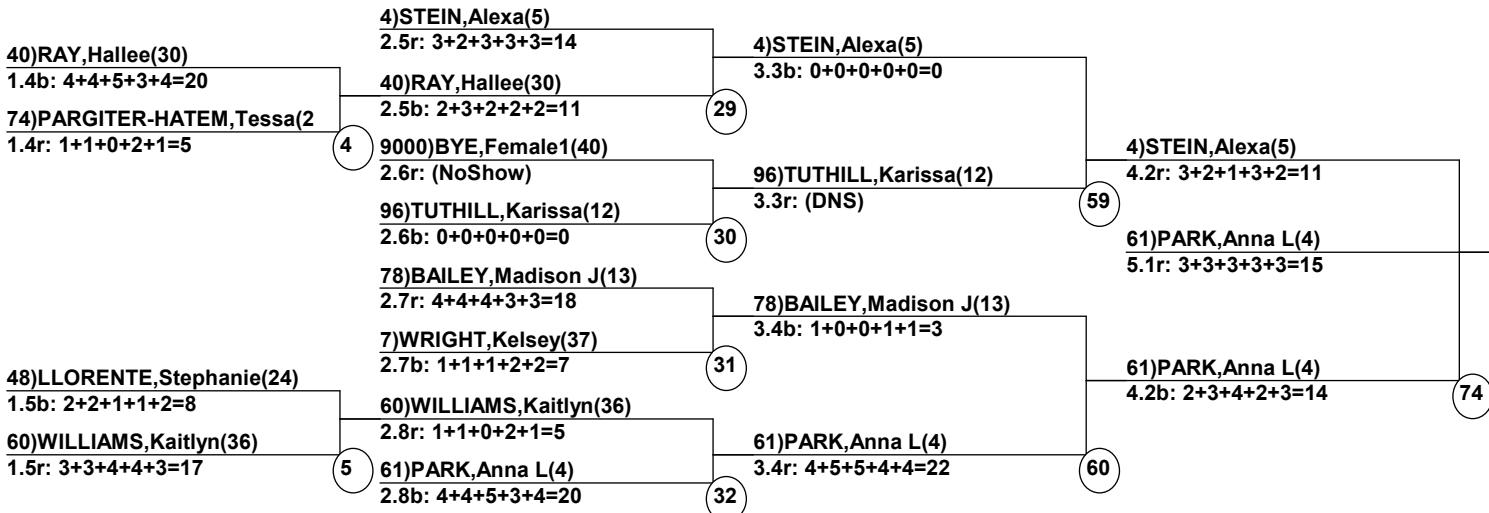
40)RAY,Hallee(30)
1.4b: 4+4+5+3+4=20
74)PARGITER-HATEM,Tessa(2
1.4r: 1+1+0+2+1=5
4

4)STEIN,Alexa(5)
2.5r: 3+2+3+3+3=14
40)RAY,Hallee(30)
2.5b: 2+3+2+2+2=11
29

9000)BYE,Female1(40)
2.6r: (NoShow)
96)TUTHILL,Karissa(12)
2.6b: 0+0+0+0+0=0
30

78)BAILEY,Madison J(13)
2.7r: 4+4+4+3+3=18
7)WRIGHT,Kelsey(37)
2.7b: 1+1+1+2+2=7
31

48)LLORENTE,Stephanie(24)
1.5b: 2+2+1+1+2=8
60)WILLIAMS,Kaitlyn(36)
1.5r: 3+3+4+4+3=17
5

60)WILLIAMS,Kaitlyn(36)
2.8r: 1+1+0+2+1=5
61)PARK,Anna L(4)
2.8b: 4+4+5+3+4=20
32

4)STEIN,Alexa(5)
3.3b: 0+0+0+0+0=0
96)TUTHILL,Karissa(12)
3.3r: (DNS)
59

78)BAILEY,Madison J(13)
3.4b: 1+0+0+1+1=3
61)PARK,Anna L(4)
3.4r: 4+5+5+4+4=22
60

4)STEIN,Alexa(5)
4.2r: 3+2+1+3+2=11
61)PARK,Anna L(4)
5.1r: 3+3+3+3+3=15
61)PARK,Anna L(4)
4.2b: 2+3+4+2+3=14
74